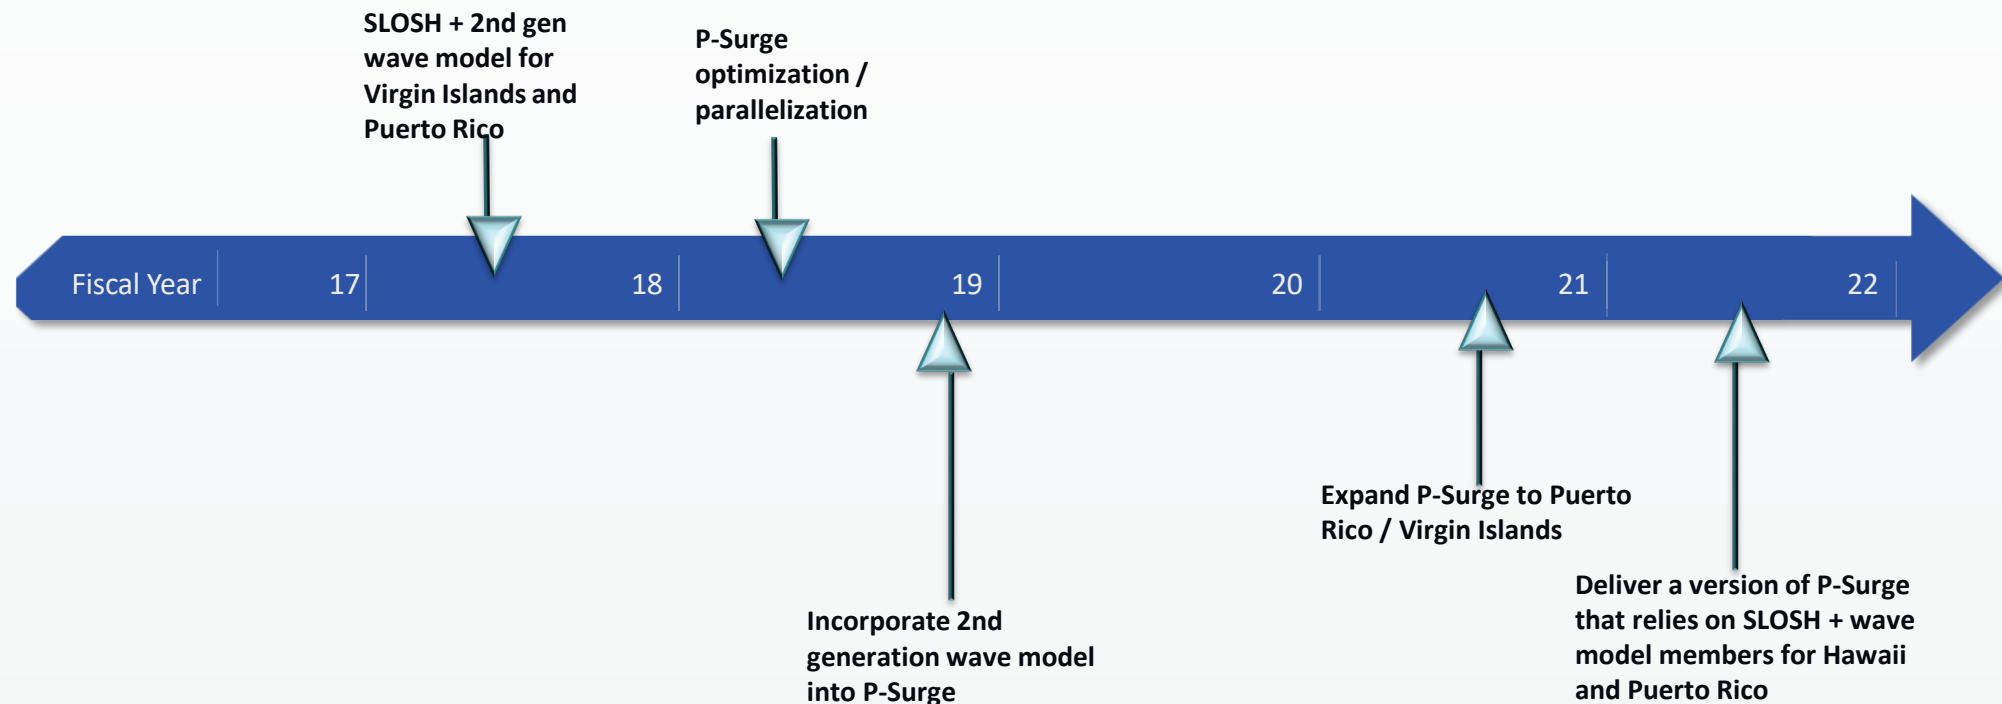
SLOSH + 2nd gen wave model for Virgin Islands and Puerto Rico

P-Surge optimization / parallelization

Fiscal Year 17 18 19 20 21 22

Incorporate 2nd generation wave model into P-Surge

Expand P-Surge to Puerto Rico / Virgin Islands

Deliver a version of P-Surge that relies on SLOSH + wave model members for Hawaii and Puerto Rico